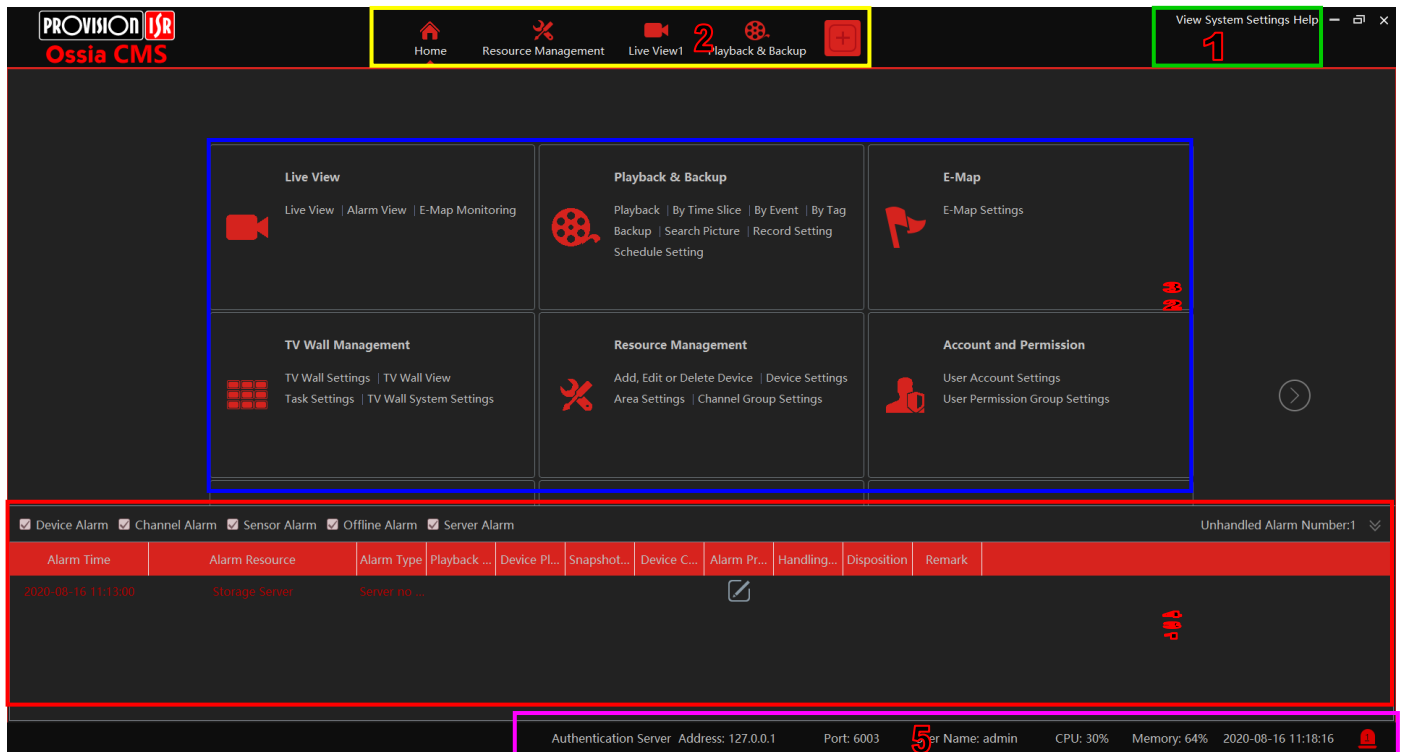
PROVISION ISR
Ossia CMS

Home Resource Management Live View1 2 Playback & Backup

View System Settings Help
1

Live View
Live View | Alarm View | E-Map Monitoring

Playback & Backup
Playback | By Time Slice | By Event | By Tag
Backup | Search Picture | Record Setting
Schedule Setting

E-Map
E-Map Settings

3

TV Wall Management
TV Wall Settings | TV Wall View
Task Settings | TV Wall System Settings

Resource Management
Add, Edit or Delete Device | Device Settings
Area Settings | Channel Group Settings

Account and Permission
User Account Settings
User Permission Group Settings

Device Alarm Channel Alarm Sensor Alarm Offline Alarm Server Alarm
Unhandled Alarm Number:1

| Alarm Time | Alarm Resource | Alarm Type | Playback ... | Device Pl... | Snapshot... | Device C... | Alarm Pr... | Handling... | Disposition | Remark |
|---|---|---|---|---|---|---|---|---|---|---|
| 2020-08-16 11:13:00 | Storage Server | Server no ... | | | | | | | | |

4

Authentication Server Address: 127.0.0.1 Port: 6003 5 er Name: admin CPU: 30% Memory: 64% 2020-08-16 11:18:16